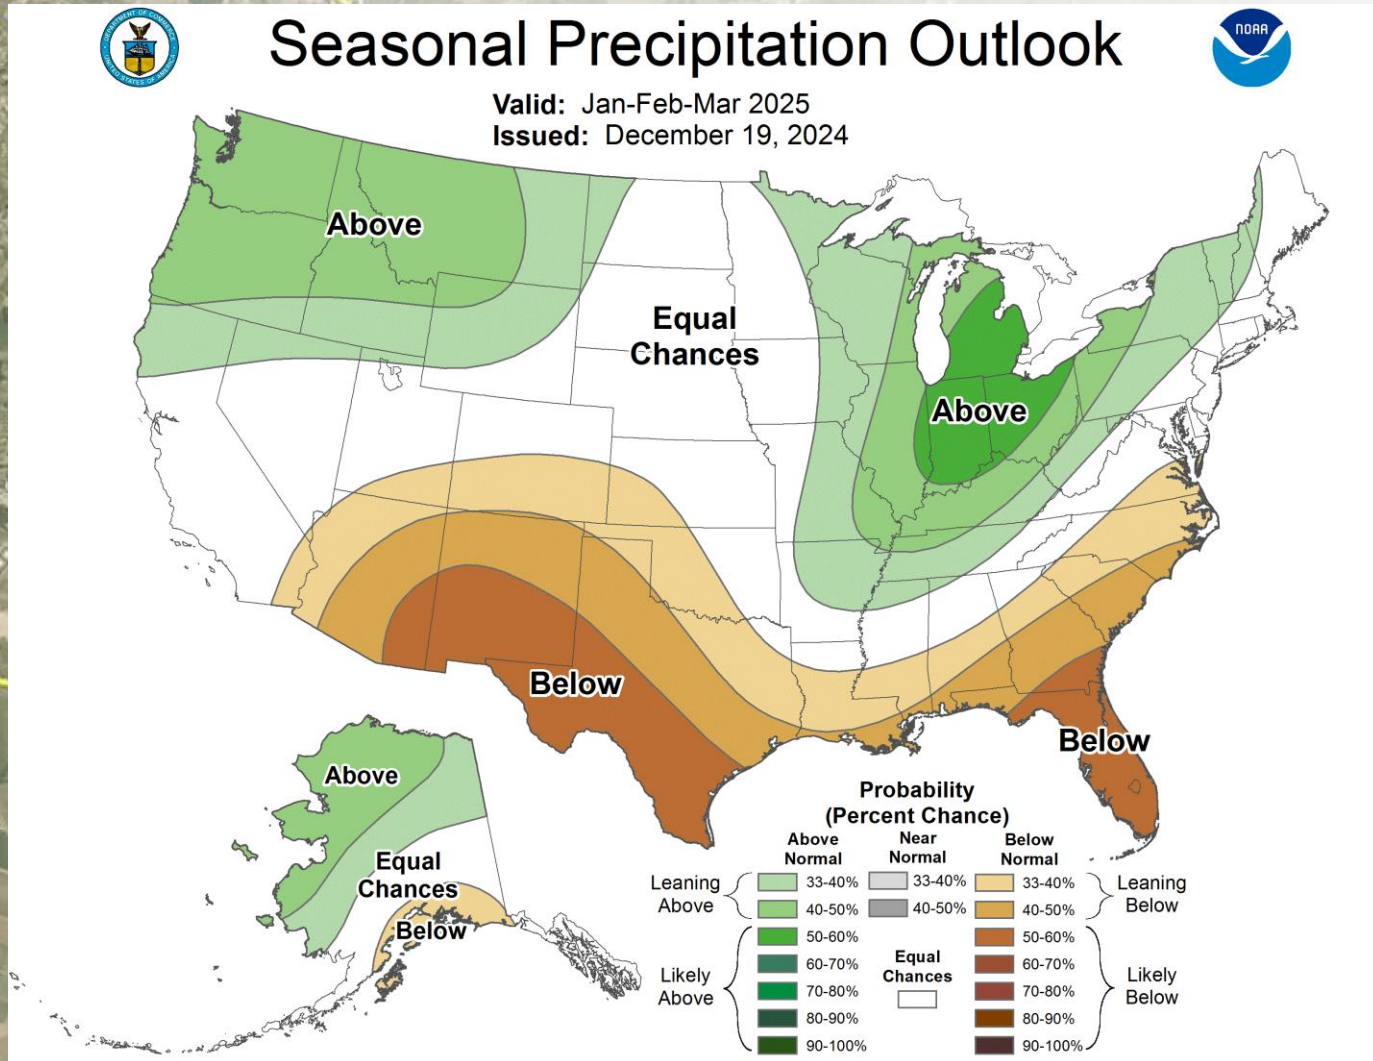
Seasonal Precipitation Outlook

Valid: Jan-Feb-Mar 2025
Issued: December 19, 2024

NOAA

Above

Equal Chances

Above

Below

Below

Above

Equal Chances

Below

Probability (Percent Chance)

| | Above Normal | Near Normal | Below Normal | |
|---|---|---|---|---|
| Leaning Above | 33-40% | 33-40% | 33-40% | Leaning Below |
| | 40-50% | 40-50% | 40-50% | |
| Likely Above | 50-60% | Equal Chances | 50-60% | Likely Below |
| | 60-70% | | 60-70% | |
| | 70-80% | | 70-80% | |
| | 80-90% | | 80-90% | |
| | 90-100% | | 90-100% | |